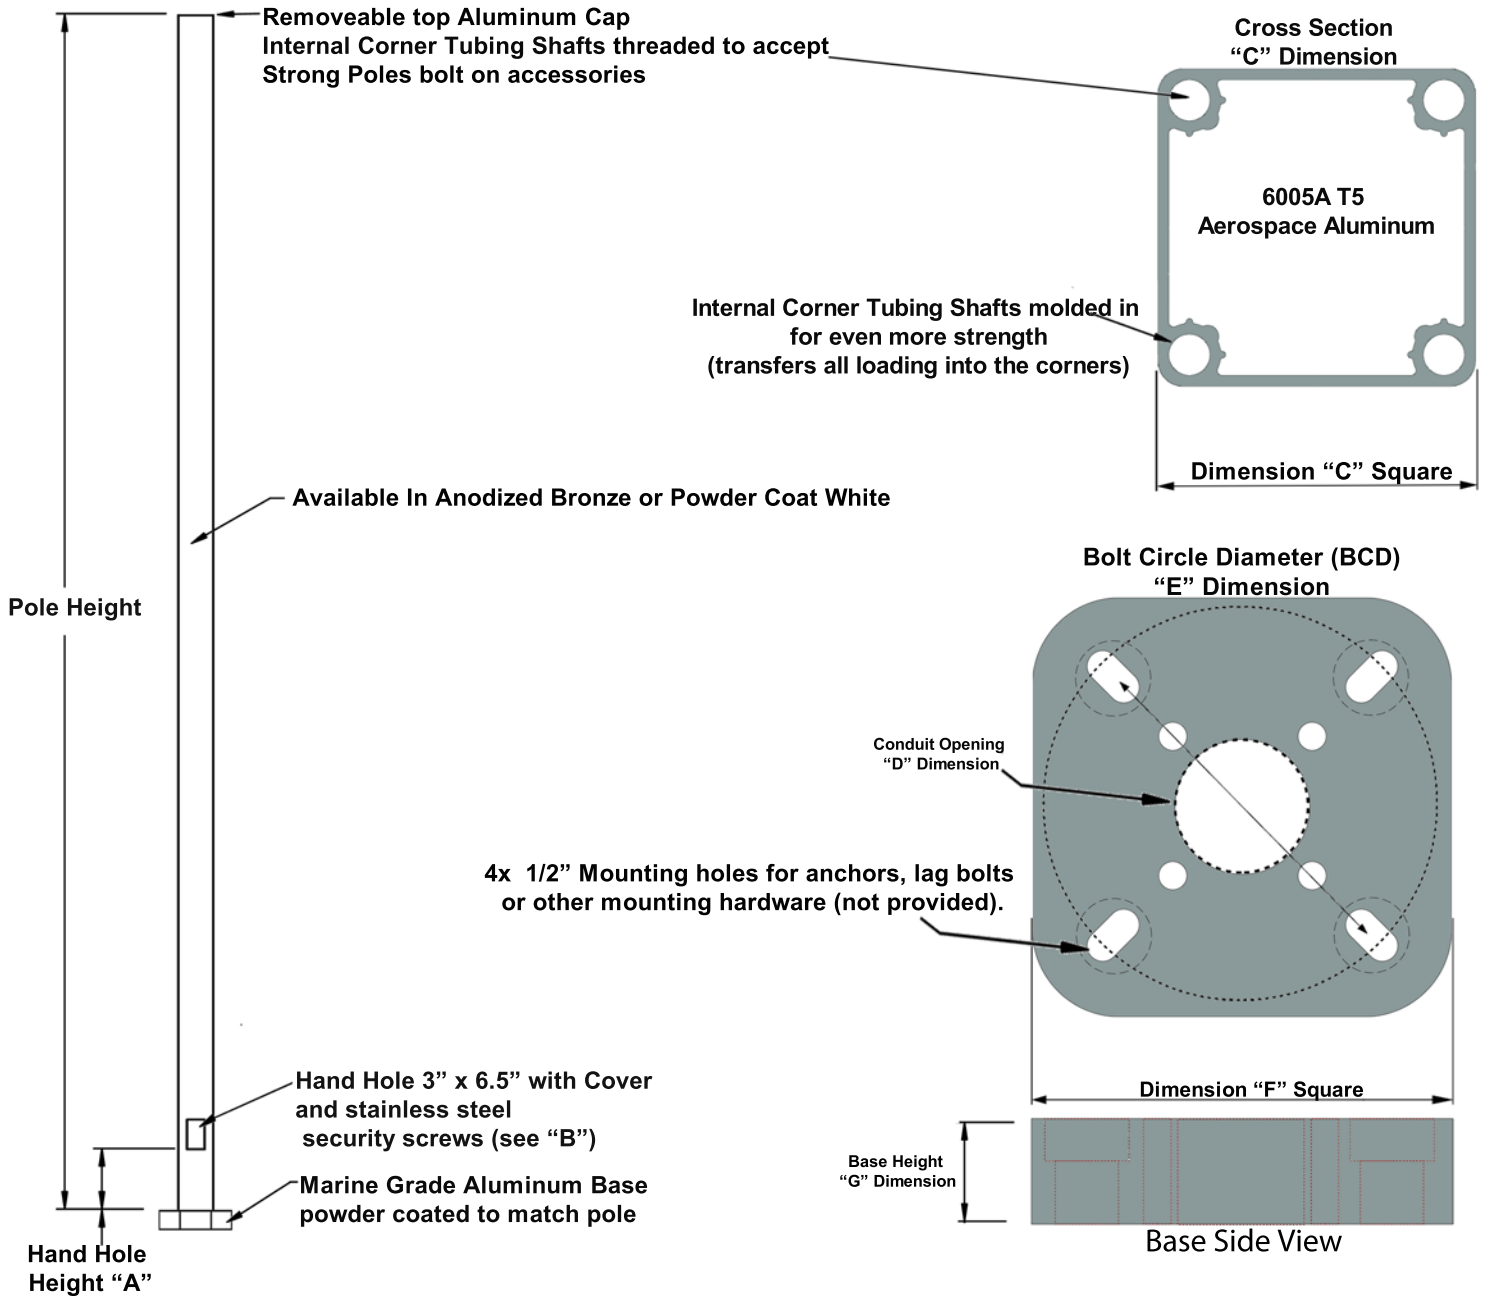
Removeable top Aluminum Cap
Internal Corner Tubing Shafts threaded to accept
Strong Poles bolt on accessories

Cross Section
“C” Dimension

6005A T5
Aerospace Aluminum

Internal Corner Tubing Shafts molded in
for even more strength
(transfers all loading into the corners)

Dimension “C” Square

Available In Anodized Bronze or Powder Coat White

Pole Height

Bolt Circle Diameter (BCD)
“E” Dimension

Conduit Opening
“D” Dimension

4x 1/2” Mounting holes for anchors, lag bolts
or other mounting hardware (not provided).

Hand Hole 3” x 6.5” with Cover
and stainless steel
security screws (see “B”)

Dimension “F” Square

Base Height
“G” Dimension

Marine Grade Aluminum Base
powder coated to match pole

Base Side View

Hand Hole
Height “A”